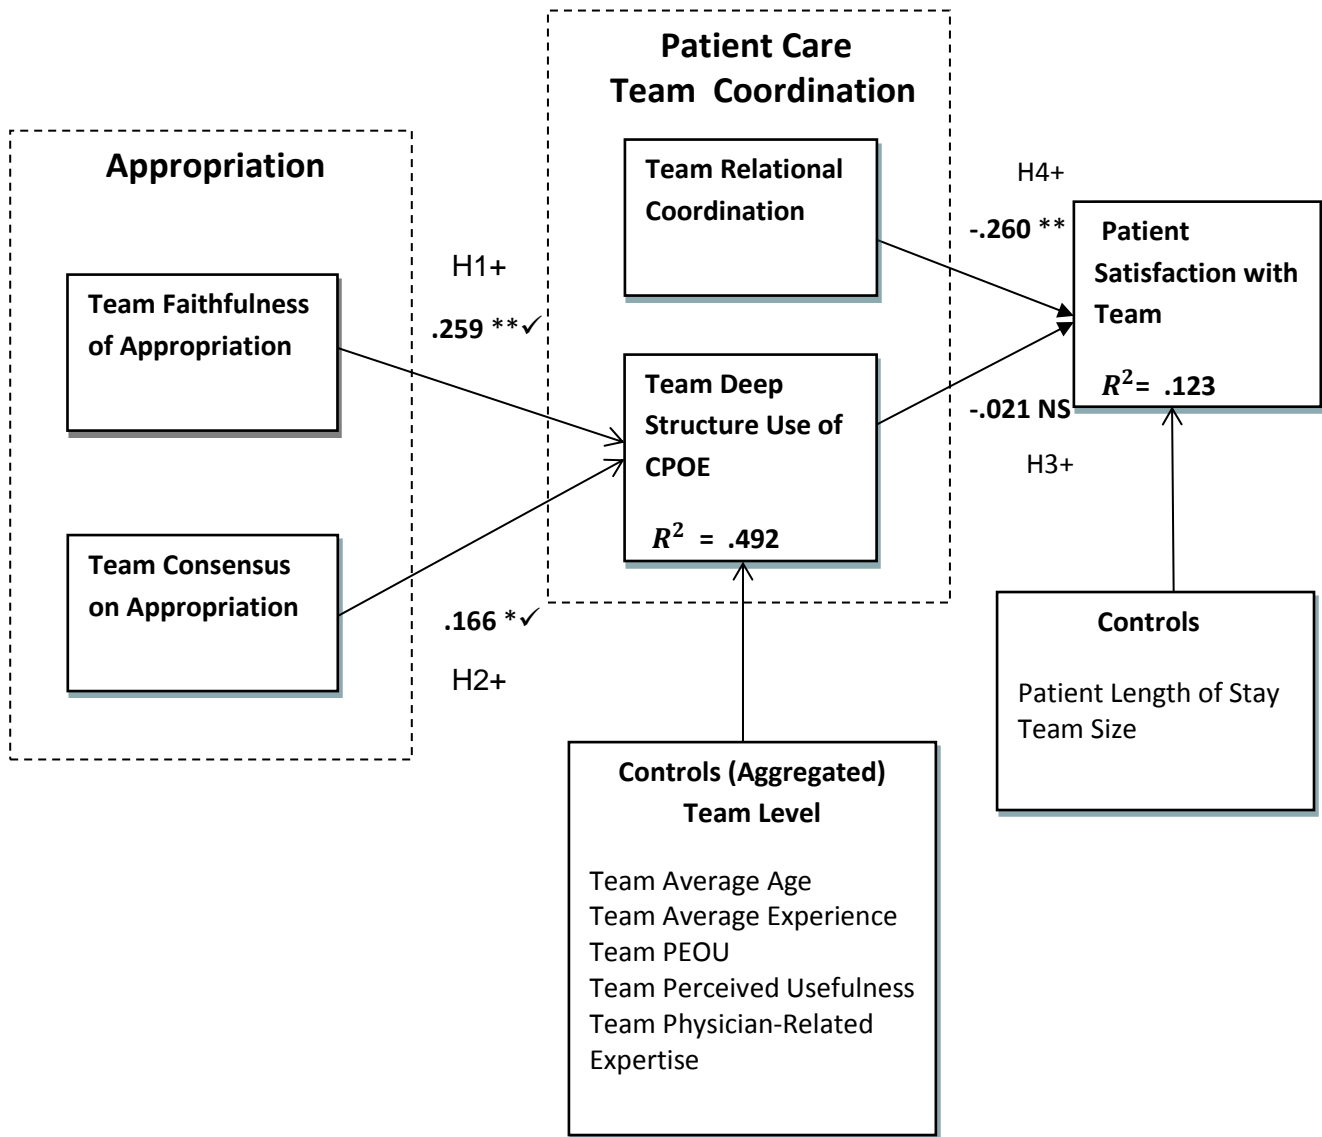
Patient Care
Team Coordination

Appropriation

Team Relational Coordination

H4+

-.260 **

Patient Satisfaction with Team

$R^2$= .123

H1+

.259 **✓

Team Faithfulness of Appropriation

Team Deep Structure Use of CPOE

$R^2$ = .492

-.021 NS

H3+

Team Consensus on Appropriation

.166 *✓

H2+

Controls

Patient Length of Stay
Team Size

Controls (Aggregated)
Team Level

Team Average Age
Team Average Experience
Team PEOU
Team Perceived Usefulness
Team Physician-Related Expertise